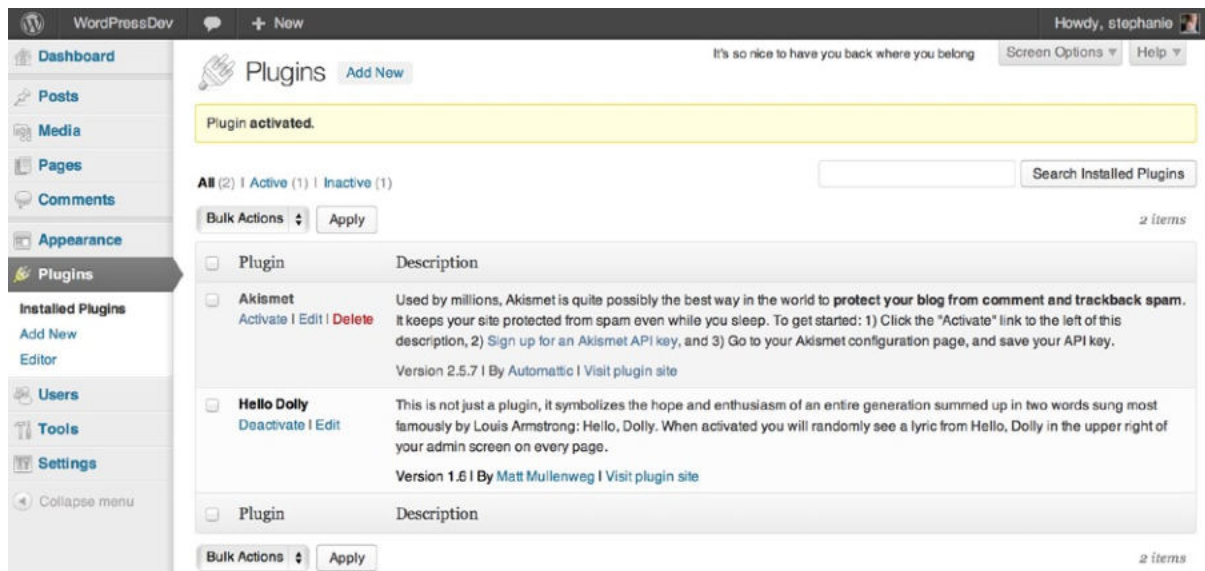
WordPressDev + New Howdy, stephanie

Dashboard
Posts
Media
Pages
Comments
Appearance
Plugins
Installed Plugins
Add New
Editor
Users
Tools
Settings
Collapse menu

Plugins Add New

It's so nice to have you back where you belong

Screen Options ▾ Help ▾

Plugin **activated.**

All (2) | Active (1) | Inactive (1)

Search Installed Plugins

Bulk Actions Apply

2 items

| | Plugin | Description |
|---|---|---|
| | Akismet<br>Activate \| Edit \| Delete | Used by millions, Akismet is quite possibly the best way in the world to **protect your blog from comment and trackback spam**. It keeps your site protected from spam even while you sleep. To get started: 1) Click the "Activate" link to the left of this description, 2) Sign up for an Akismet API key, and 3) Go to your Akismet configuration page, and save your API key.<br>Version 2.5.7 \| By Automattic \| Visit plugin site |
| | Hello Dolly<br>Deactivate \| Edit | This is not just a plugin, it symbolizes the hope and enthusiasm of an entire generation summed up in two words sung most famously by Louis Armstrong: Hello, Dolly. When activated you will randomly see a lyric from Hello, Dolly in the upper right of your admin screen on every page.<br>Version 1.6 \| By Matt Mullenweg \| Visit plugin site |
| | Plugin | Description |

Bulk Actions Apply

2 items